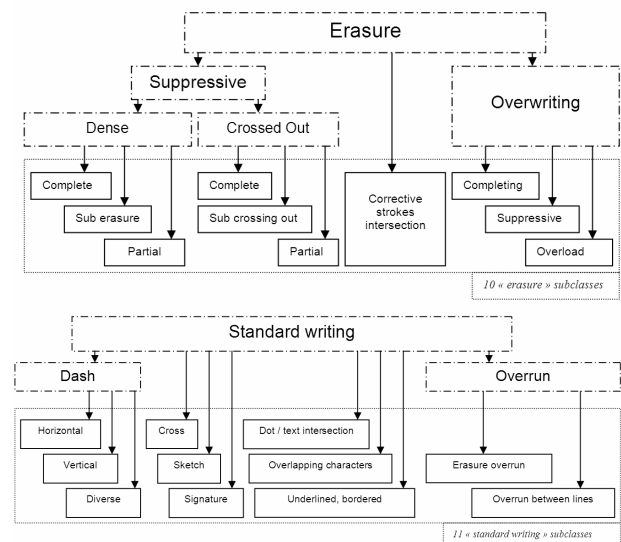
Erasure

Suppressive

Overwriting

Dense

Crossed Out

Complete

Sub erasure

Partial

Complete

Sub crossing out

Partial

Corrective strokes intersection

Completing

Suppressive

Overload

10 « erasure » subclasses

Standard writing

Dash

Overrun

Horizontal

Vertical

Diverse

Cross

Sketch

Signature

Dot / text intersection

Overlapping characters

Underlined, bordered

Erasure overrun

Overrun between lines

11 « standard writing » subclasses